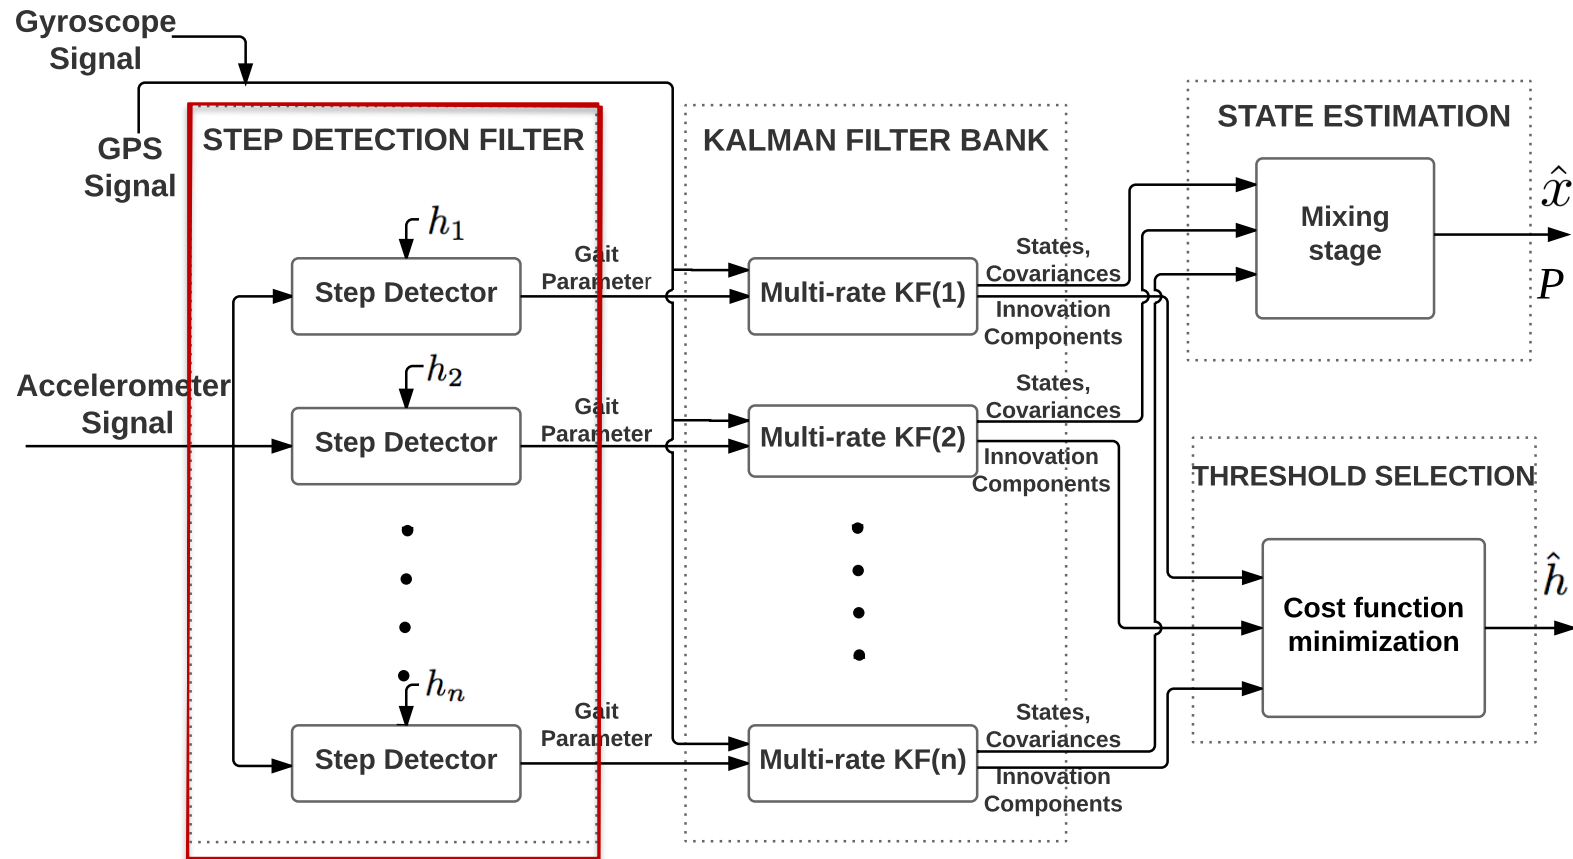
Gyroscope Signal

GPS Signal

STEP DETECTION FILTER

$h_1$

Step Detector

$h_2$

Step Detector

$h_n$

Step Detector

Accelerometer Signal

Gait Parameter

Gait Parameter

Gait Parameter

KALMAN FILTER BANK

Multi-rate KF(1)

Multi-rate KF(2)

Multi-rate KF(n)

States, Covariances

Innovation Components

States, Covariances

Innovation Components

States, Covariances

Innovation Components

STATE ESTIMATION

Mixing stage

$\hat{x}$

$P$

THRESHOLD SELECTION

Cost function minimization

$\hat{h}$